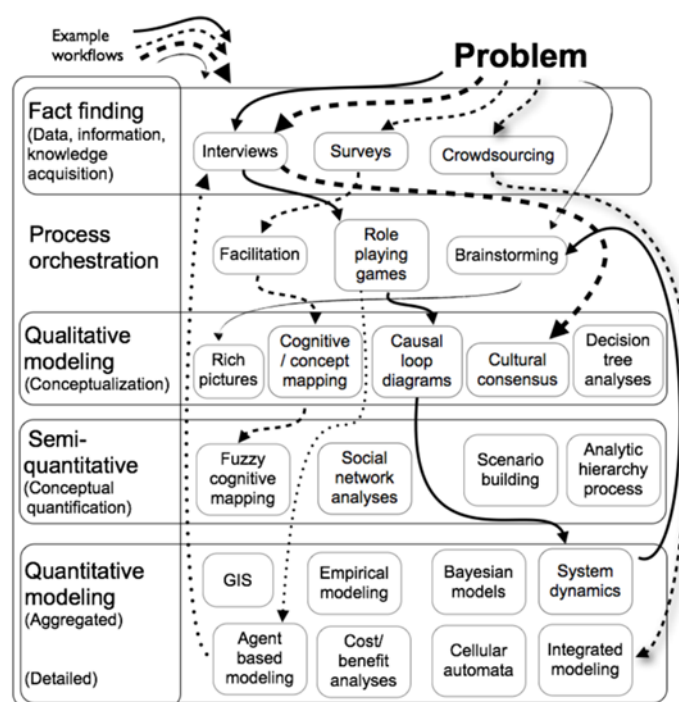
Example workflows

Problem

Fact finding
(Data, information, knowledge acquisition)

Interviews

Surveys

Crowdsourcing

Process orchestration

Facilitation

Role playing games

Brainstorming

Qualitative modeling
(Conceptualization)

Rich pictures

Cognitive / concept mapping

Causal loop diagrams

Cultural consensus

Decision tree analyses

Semi-quantitative
(Conceptual quantification)

Fuzzy cognitive mapping

Social network analyses

Scenario building

Analytic hierarchy process

Quantitative modeling
(Aggregated)

(Detailed)

GIS

Empirical modeling

Bayesian models

System dynamics

Agent based modeling

Cost/ benefit analyses

Cellular automata

Integrated modeling